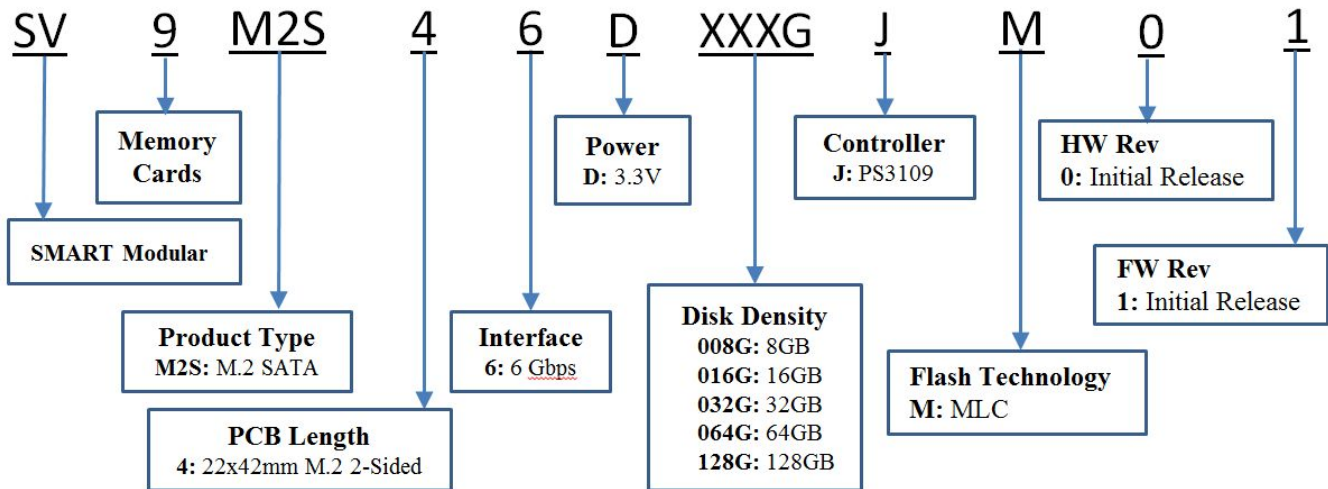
SV 9 M2S 4 6 D XXXG J M 0 1

Memory Cards

SMART Modular

Product Type
M2S: M.2 SATA

PCB Length
4: 22x42mm M.2 2-Sided

Interface
6: 6 Gbps

Power
D: 3.3V

Disk Density
008G: 8GB
016G: 16GB
032G: 32GB
064G: 64GB
128G: 128GB

Controller
J: PS3109

Flash Technology
M: MLC

HW Rev
0: Initial Release

FW Rev
1: Initial Release